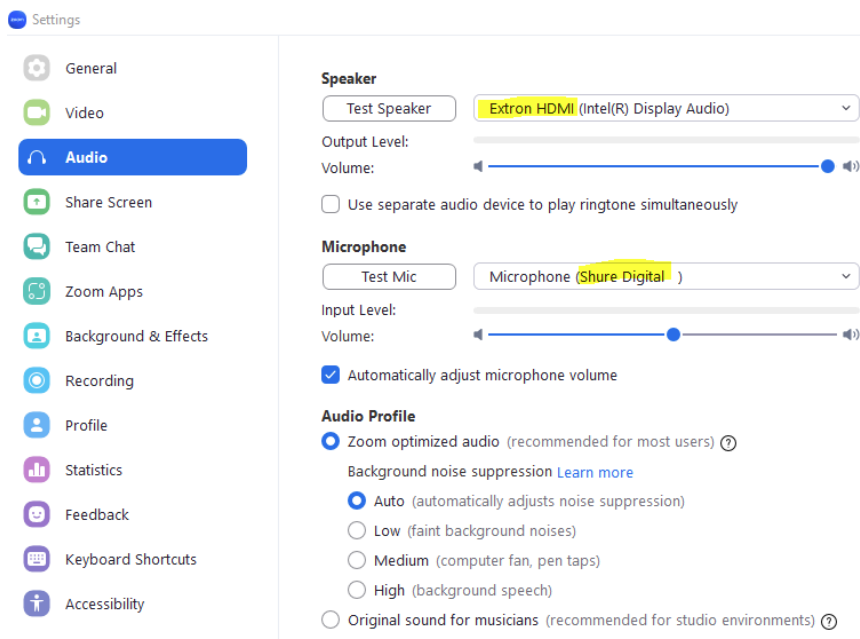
Settings

General
Video
Audio
Share Screen
Team Chat
Zoom Apps
Background & Effects
Recording
Profile
Statistics
Feedback
Keyboard Shortcuts
Accessibility

Speaker
Test Speaker
Extron HDMI (Intel(R) Display Audio)
Output Level:
Volume:
Use separate audio device to play ringtone simultaneously

Microphone
Test Mic
Microphone (Shure Digital )
Input Level:
Volume:
Automatically adjust microphone volume

Audio Profile
Zoom optimized audio (recommended for most users)
Background noise suppression Learn more
Auto (automatically adjusts noise suppression)
Low (faint background noises)
Medium (computer fan, pen taps)
High (background speech)
Original sound for musicians (recommended for studio environments)